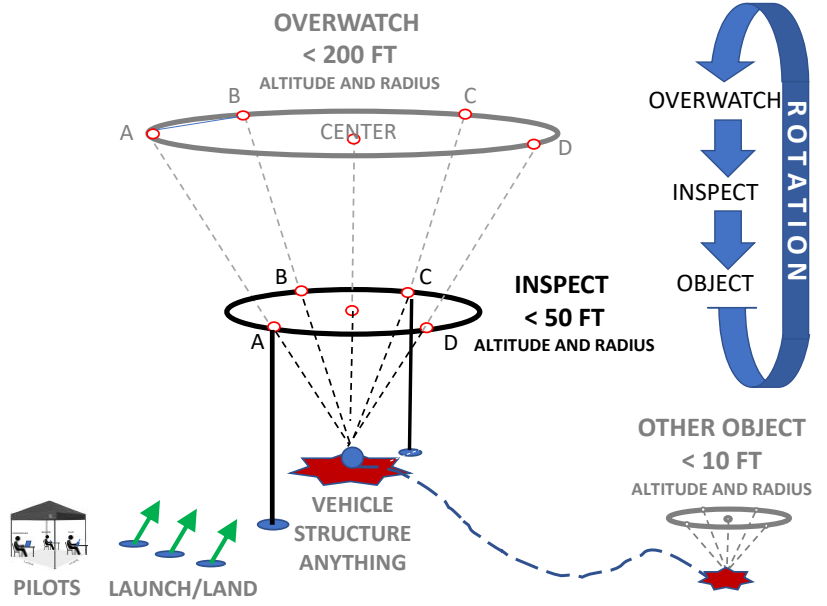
OVERWATCH
< 200 FT
ALTITUDE AND RADIUS

A
B
CENTER
C
D

B
C
A
D

INSPECT
< 50 FT
ALTITUDE AND RADIUS

OVERWATCH
INSPECT
OBJECT
ROTATION

VEHICLE
STRUCTURE
ANYTHING

OTHER OBJECT
< 10 FT
ALTITUDE AND RADIUS

PILOTS
LAUNCH/LAND